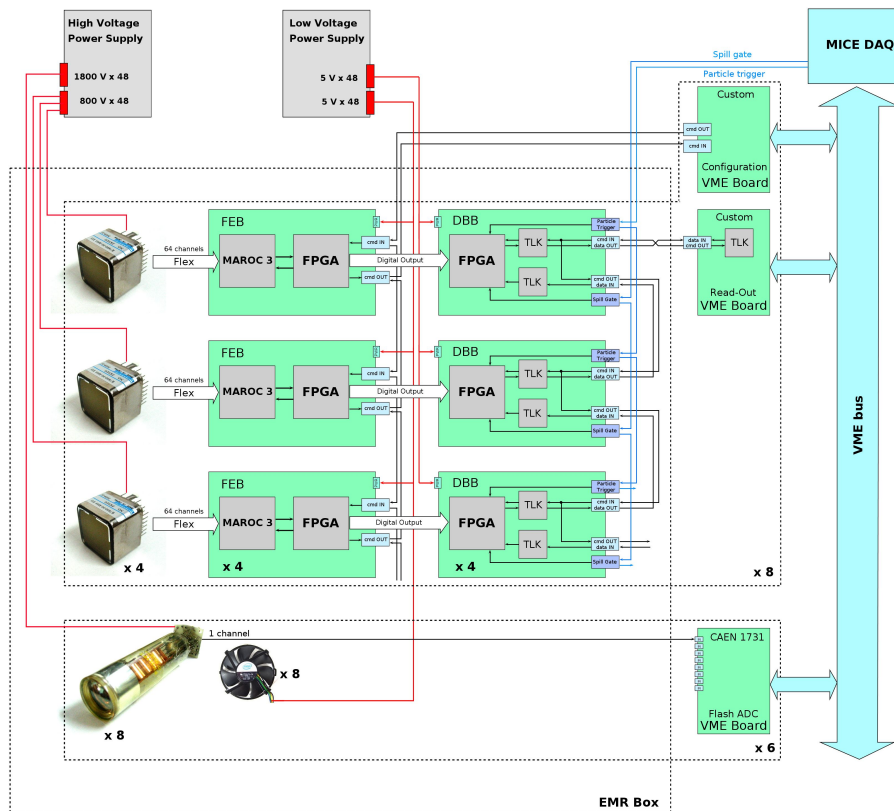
High Voltage Power Supply

1800 V x 48

800 V x 48

Low Voltage Power Supply

5 V x 48

5 V x 48

MICE DAQ

Spill gate

Particle trigger

Custom

cmd OUT

cmd IN

Configuration VME Board

Custom

data IN

cmd OUT

TLK

Read-Out VME Board

VME bus

FEB

64 channels

Flex

MAROC 3

FPGA

cmd IN

cmd OUT

Digital Output

DBB

FPGA

TLK

TLK

Particle Trigger

cmd IN data OUT

cmd OUT data IN

Spill Gate

FEB

64 channels

Flex

MAROC 3

FPGA

cmd IN

cmd OUT

Digital Output

DBB

FPGA

TLK

TLK

Particle Trigger

cmd IN data OUT

cmd OUT data IN

Spill Gate

FEB

64 channels

Flex

MAROC 3

FPGA

cmd IN

cmd OUT

Digital Output

DBB

FPGA

TLK

TLK

Particle Trigger

cmd IN data OUT

cmd OUT data IN

Spill Gate

x 4

x 4

x 4

x 8

1 channel

CAEN 1731

x 8

Flash ADC VME Board

x 8

x 6

EMR Box